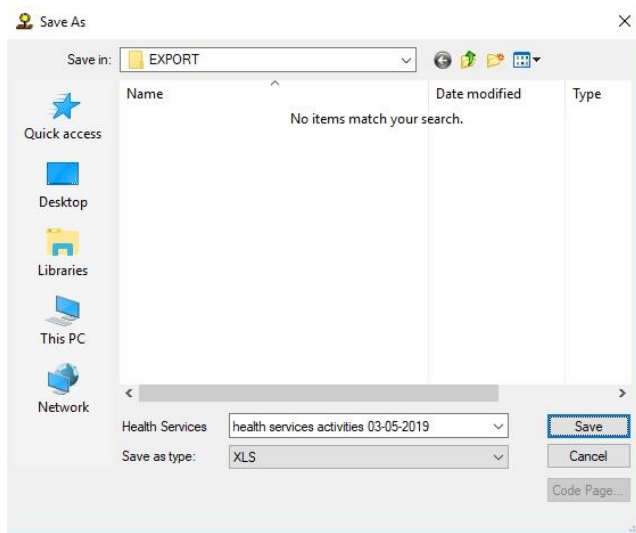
Save As

Save in: EXPORT

Quick access

Desktop

Libraries

This PC

Network

Name

Date modified

Type

No items match your search.

Health Services health services activities 03-05-2019

Save as type: XLS

Save

Cancel

Code Page...